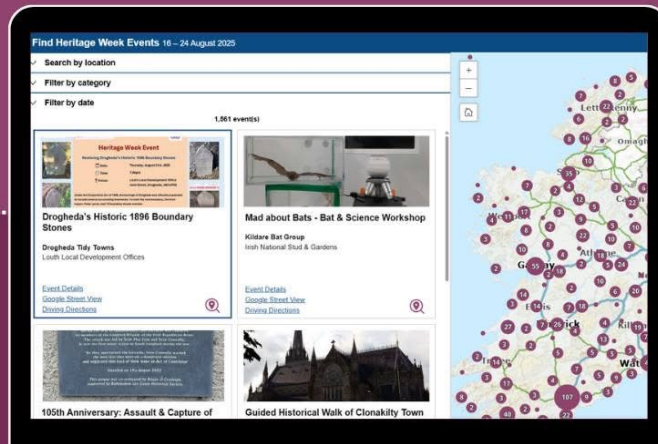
Find Heritage Week Events 16 – 24 August 2025

Search by location

Filter by category

Filter by date

1,561 event(s)

Heritage Week Event

Drogheda's Historic 1896 Boundary Stones

Drogheda Tidy Towns

Louth Local Development Offices

Event Details

Google Street View

Driving Directions

Mad about Bats - Bat & Science Workshop

Kildare Bat Group

Irish National Stud & Gardens

Event Details

Google Street View

Driving Directions

105th Anniversary: Assault & Capture of

Guided Historical Walk of Clonakilty Town

Letterkenny

Omagh

Athlone

Galway

Ennis

Limerick

Kilkenny

Waterford

Cork